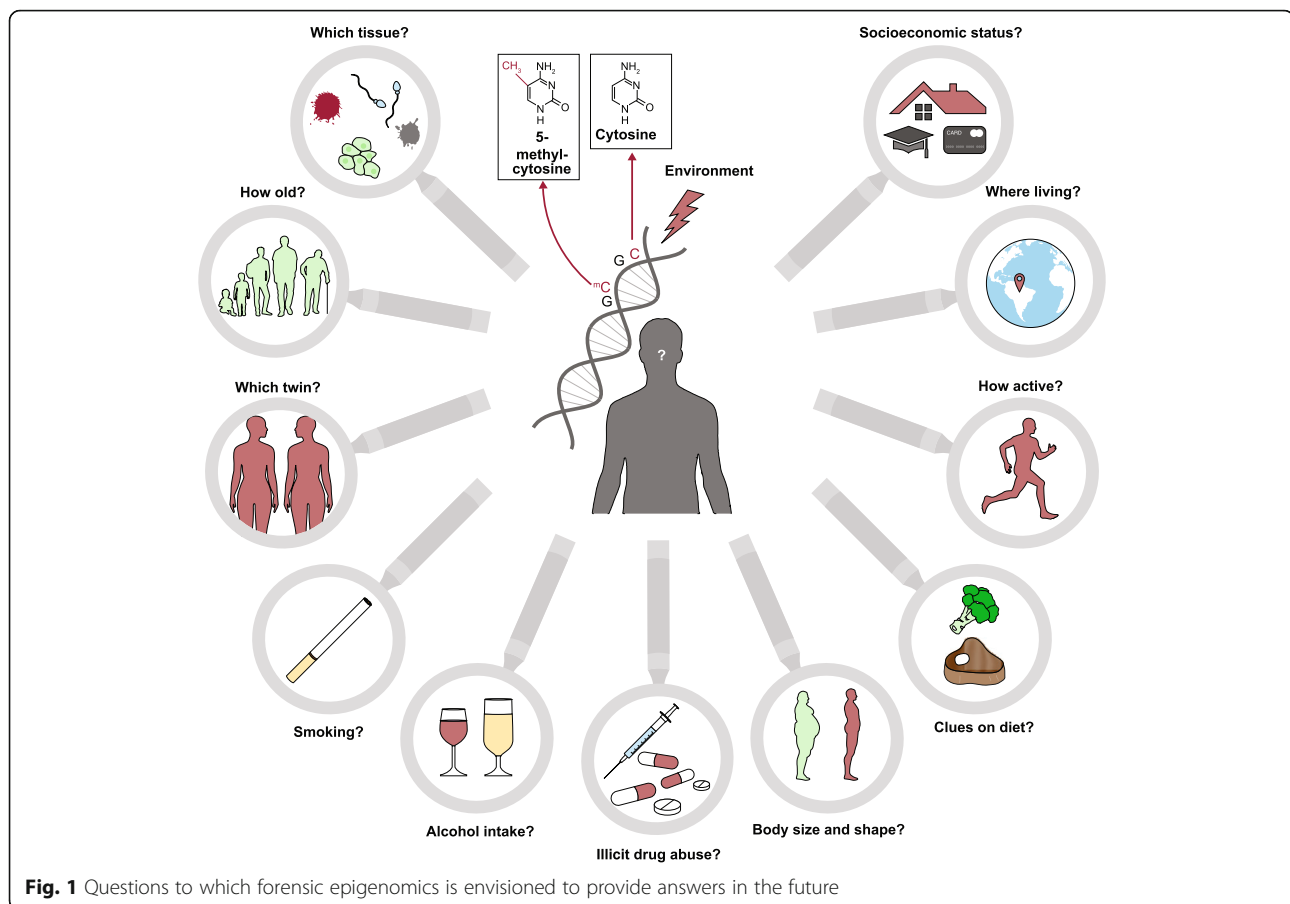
Which tissue?

$CH_3$ $NH_2$ N N O H

5-methyl-cytosine

$NH_2$ N N O H

Cytosine

Socioeconomic status?

CARD

Environment

How old?

G C

$^{m}C$ G

Where living?

?

Which twin?

How active?

Smoking?

Clues on diet?

Alcohol intake?

Illicit drug abuse?

Body size and shape?

**Fig. 1** Questions to which forensic epigenomics is envisioned to provide answers in the future